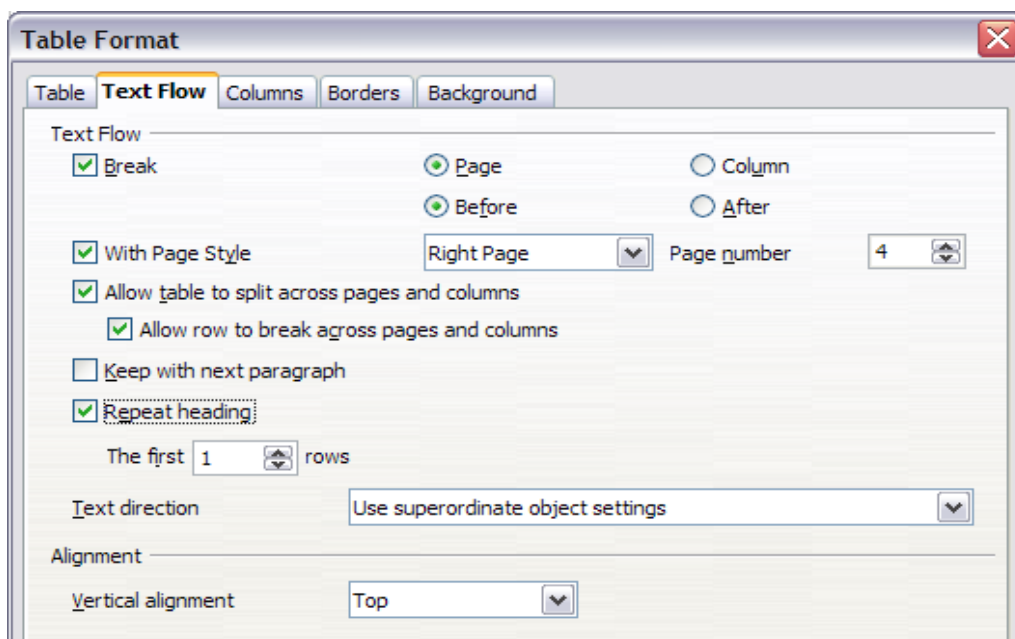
Table Format

Table
Text Flow
Columns
Borders
Background

Text Flow

Break
Page
Column
Before
After

With Page Style
Right Page
Page number
4

Allow table to split across pages and columns
Allow row to break across pages and columns
Keep with next paragraph
Repeat heading
The first
1
rows

Text direction
Use superordinate object settings

Alignment

Vertical alignment
Top